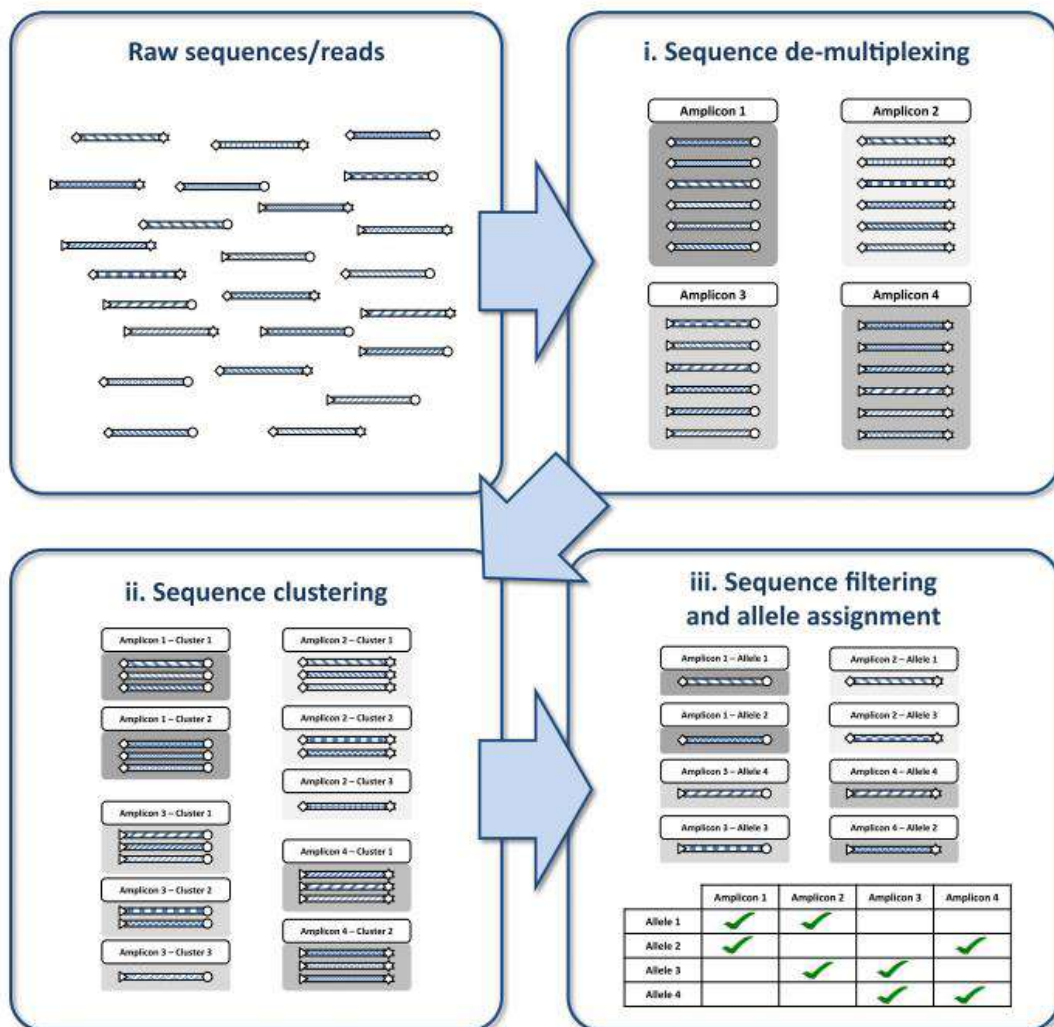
Raw sequences/reads

i. Sequence de-multiplexing

Amplicon 1

Amplicon 2

Amplicon 3

Amplicon 4

ii. Sequence clustering

Amplicon 1 – Cluster 1

Amplicon 1 – Cluster 2

Amplicon 3 – Cluster 1

Amplicon 3 – Cluster 2

Amplicon 3 – Cluster 3

Amplicon 2 – Cluster 1

Amplicon 2 – Cluster 2

Amplicon 2 – Cluster 3

Amplicon 4 – Cluster 1

Amplicon 4 – Cluster 2

iii. Sequence filtering and allele assignment

Amplicon 1 – Allele 1

Amplicon 1 – Allele 2

Amplicon 3 – Allele 4

Amplicon 3 – Allele 3

Amplicon 2 – Allele 1

Amplicon 2 – Allele 3

Amplicon 4 – Allele 4

Amplicon 4 – Allele 2

| | Amplicon 1 | Amplicon 2 | Amplicon 3 | Amplicon 4 |
|---|---|---|---|---|
| Allele 1 | ✓ | ✓ | | |
| Allele 2 | ✓ | | | ✓ |
| Allele 3 | | ✓ | ✓ | |
| Allele 4 | | | ✓ | ✓ |